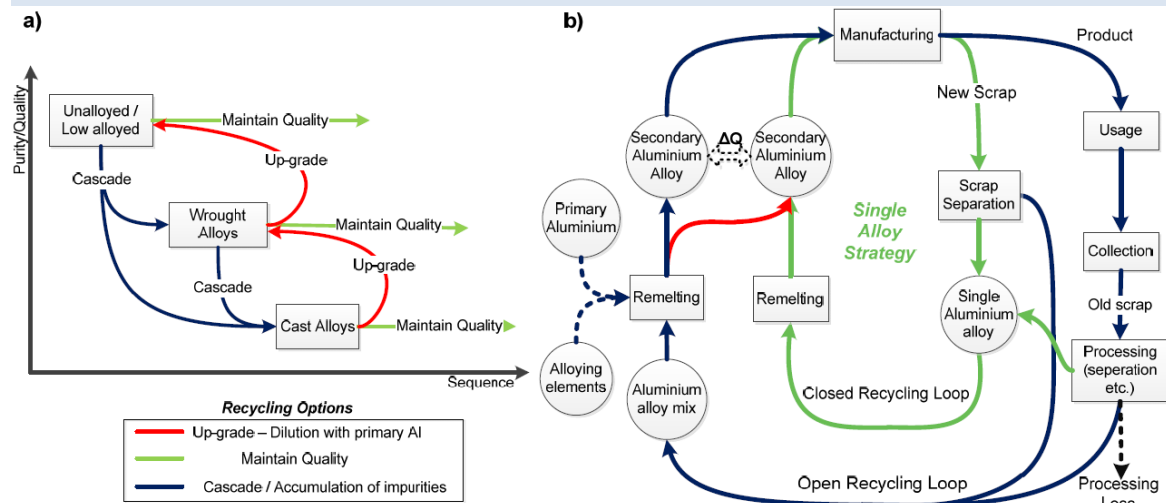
a)

Purity/Quality

Unalloyed / Low alloyed

Maintain Quality

Up-grade

Cascade

Wrought Alloys

Maintain Quality

Up-grade

Cascade

Cast Alloys

Maintain Quality

Sequence

Recycling Options

Up-grade – Dilution with primary Al

Maintain Quality

Cascade / Accumulation of impurities

b)

Manufacturing

Product

New Scrap

Usage

Secondary Aluminium Alloy

ΔQ

Secondary Aluminium Alloy

Single Alloy Strategy

Scrap Separation

Primary Aluminium

Collection

Old scrap

Remelting

Remelting

Single Aluminium alloy

Processing (seperation etc.)

Alloying elements

Aluminium alloy mix

Closed Recycling Loop

Open Recycling Loop

Processing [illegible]